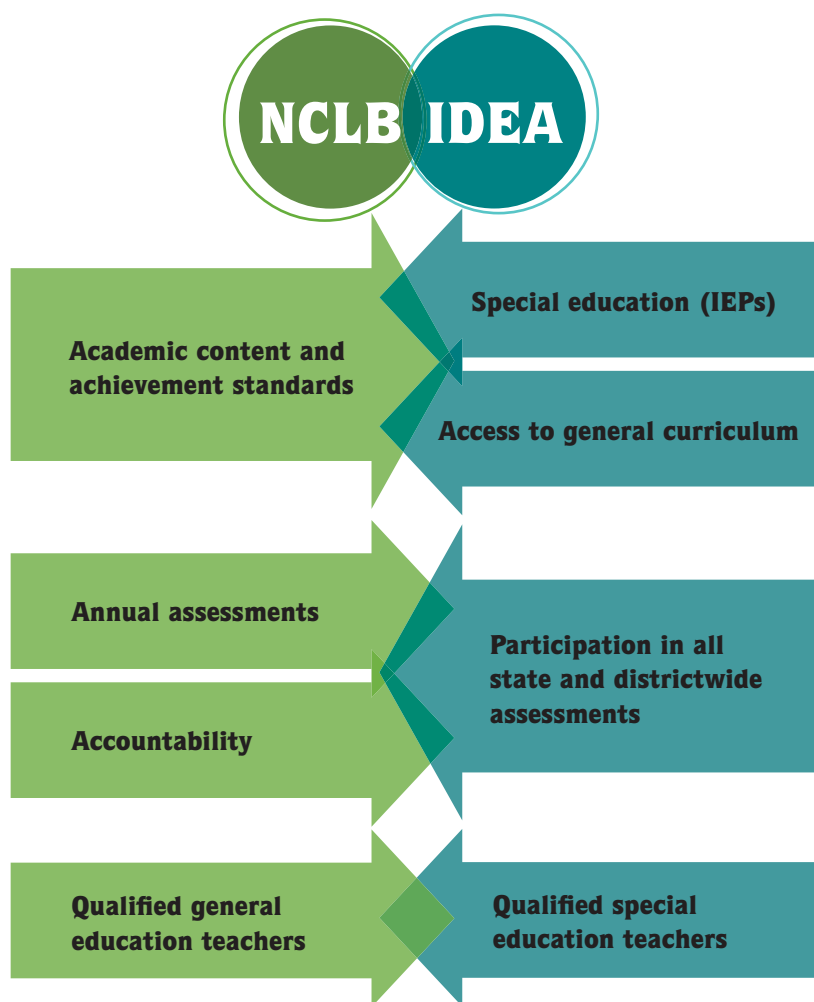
NCLB IDEA

Academic content and achievement standards

Special education (IEPs)

Access to general curriculum

Annual assessments

Accountability

Participation in all state and districtwide assessments

Qualified general education teachers

Qualified special education teachers